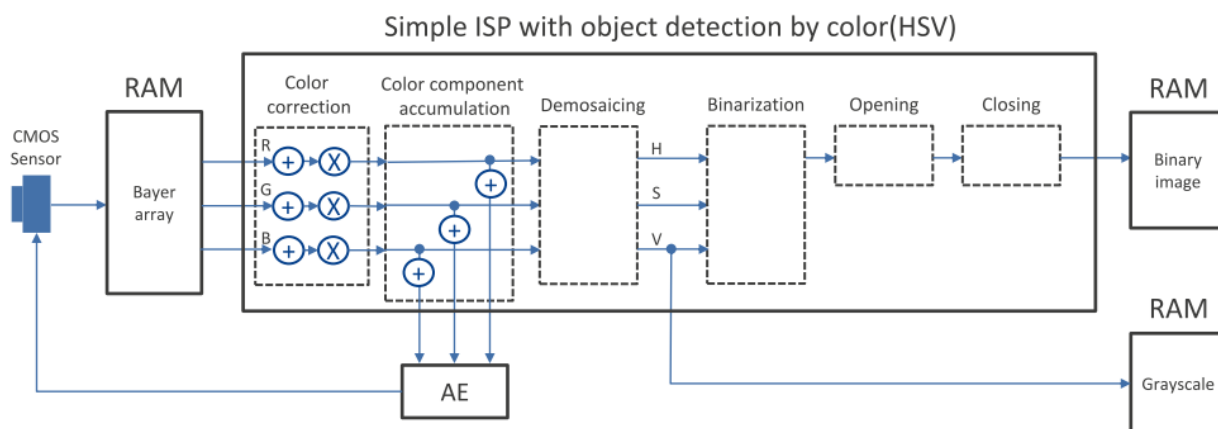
Simple ISP with object detection by color(HSV)

CMOS Sensor

RAM

Bayer array

Color correction

R

G

B

Color component accumulation

Demosaicing

H

S

V

Binarization

Opening

Closing

RAM

Binary image

RAM

Grayscale

AE